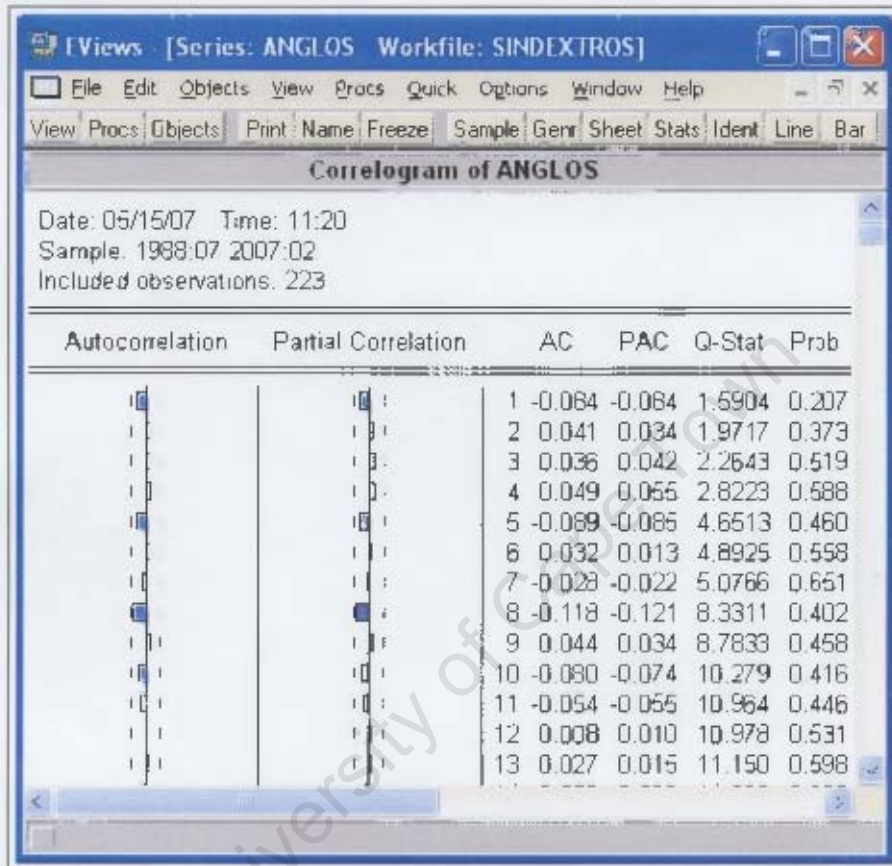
EViews - [Series: ANGLOS Workfile: SINDEXTROS]

File Edit Objects View Procs Quick Options Window Help

View Procs Objects Print Name Freeze Sample Genr Sheet Stats Ident Line Bar

Correlogram of ANGLOS

Date: 05/15/07 Time: 11:20
Sample: 1988:07 2007:02
Included observations: 223

| Autocorrelation | Partial Correlation | | AC | PAC | Q-Stat | Prob |
|---|---|---|---|---|---|---|
| | | 1 | -0.084 | -0.084 | 1.5904 | 0.207 |
| | | 2 | 0.041 | 0.034 | 1.9717 | 0.373 |
| | | 3 | 0.036 | 0.042 | 2.2643 | 0.519 |
| | | 4 | 0.049 | 0.055 | 2.8223 | 0.588 |
| | | 5 | -0.089 | -0.085 | 4.6513 | 0.460 |
| | | 6 | 0.032 | 0.013 | 4.8925 | 0.558 |
| | | 7 | -0.028 | -0.022 | 5.0766 | 0.651 |
| | | 8 | -0.118 | -0.121 | 8.3311 | 0.402 |
| | | 9 | 0.044 | 0.034 | 8.7833 | 0.458 |
| | | 10 | -0.080 | -0.074 | 10.279 | 0.416 |
| | | 11 | -0.054 | -0.055 | 10.964 | 0.446 |
| | | 12 | 0.008 | 0.010 | 10.978 | 0.531 |
| | | 13 | 0.027 | 0.015 | 11.150 | 0.598 |

University of Cape Town